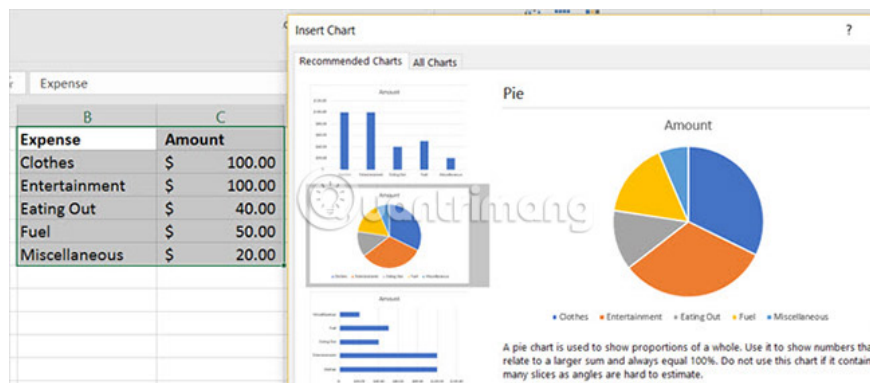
Expense

| B | C |
|---|---|
| Expense | Amount |
| Clothes | \$ 100.00 |
| Entertainment | \$ 100.00 |
| Eating Out | \$ 40.00 |
| Fuel | \$ 50.00 |
| Miscellaneous | \$ 20.00 |

Insert Chart
?
Recommended Charts
All Charts

Amount

Amount

Amount

Pie

Amount

● Clothes ● Entertainment ● Eating Out ● Fuel ● Miscellaneous

A pie chart is used to show proportions of a whole. Use it to show numbers tha relate to a larger sum and always equal 100%. Do not use this chart if it contain many slices as angles are hard to estimate.

quantrimang